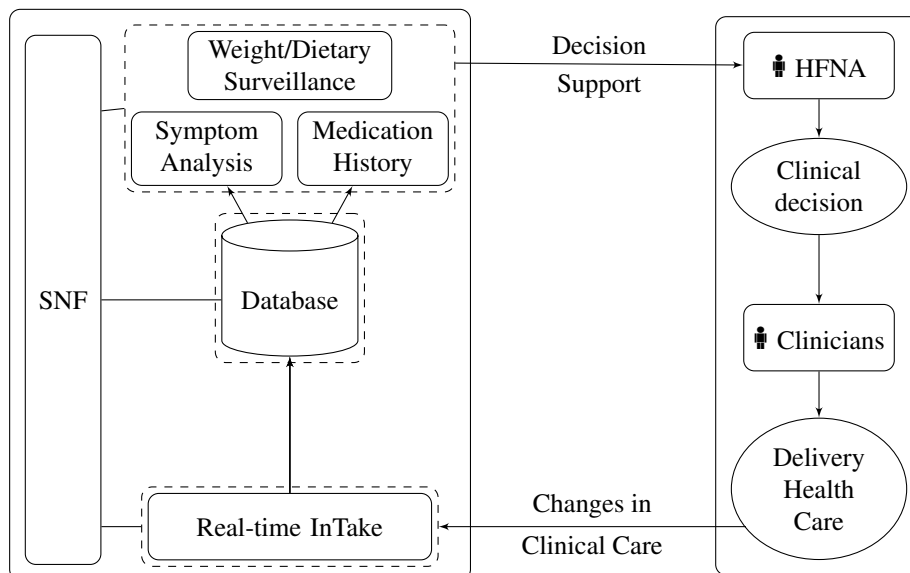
Weight/Dietary Surveillance

Symptom Analysis

Medication History

Decision Support

HFNA

Clinical decision

SNF

Database

Clinicians

Delivery Health Care

Changes in Clinical Care

Real-time InTake